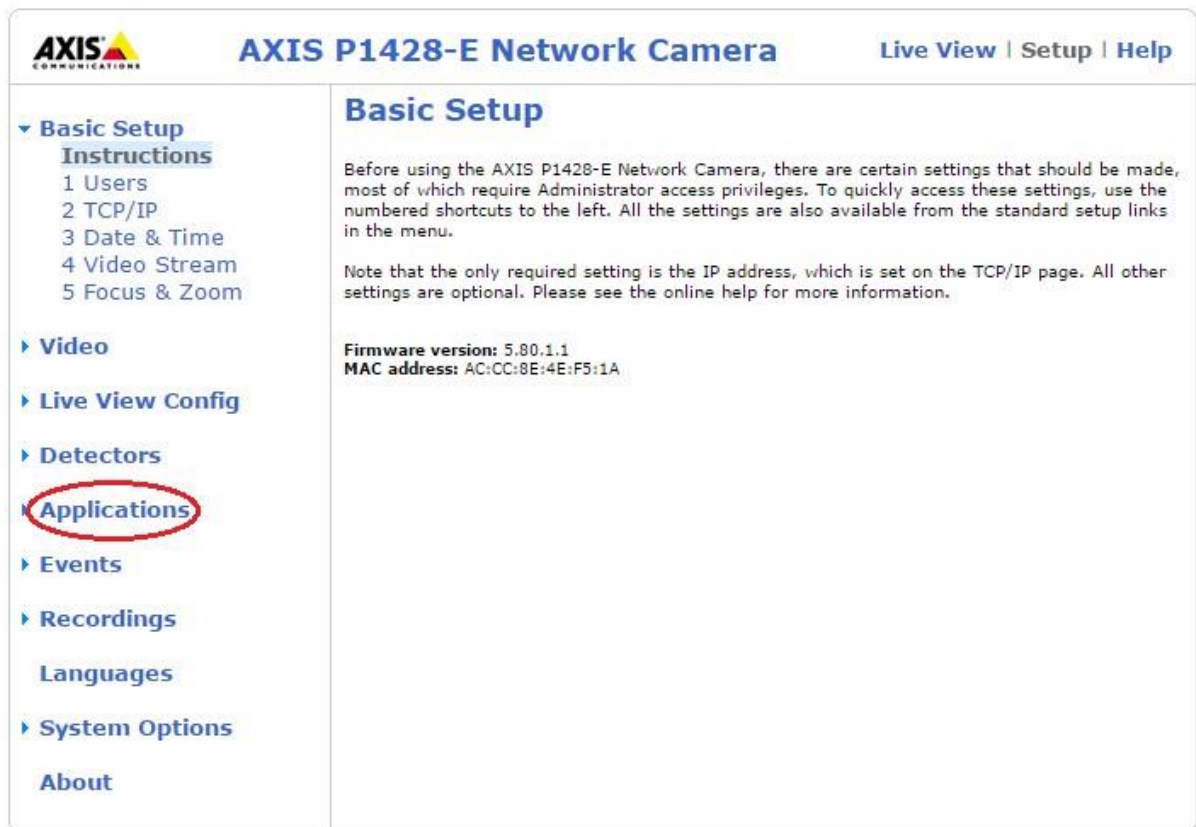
AXIS COMMUNICATIONS

AXIS P1428-E Network Camera

Live View | Setup | Help

Basic Setup
Instructions
1 Users
2 TCP/IP
3 Date & Time
4 Video Stream
5 Focus & Zoom

Video

Live View Config

Detectors

Applications

Events

Recordings

Languages

System Options

About

Basic Setup

Before using the AXIS P1428-E Network Camera, there are certain settings that should be made, most of which require Administrator access privileges. To quickly access these settings, use the numbered shortcuts to the left. All the settings are also available from the standard setup links in the menu.

Note that the only required setting is the IP address, which is set on the TCP/IP page. All other settings are optional. Please see the online help for more information.

Firmware version: 5.80.1.1
MAC address: AC:CC:8E:4E:F5:1A